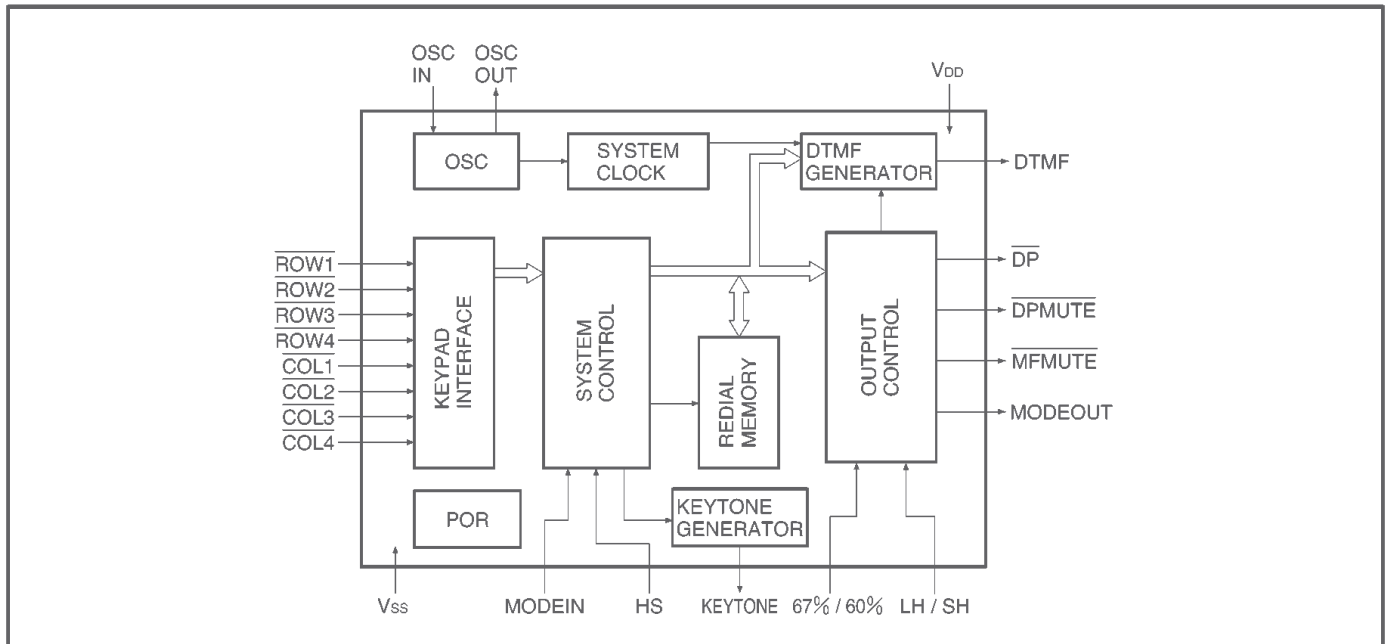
OSC IN
OSC OUT
VDD
OSC
SYSTEM CLOCK
DTMF GENERATOR
DTMF
$\overline{ROW1}$
$\overline{ROW2}$
$\overline{ROW3}$
$\overline{ROW4}$
$\overline{COL1}$
$\overline{COL2}$
$\overline{COL3}$
$\overline{COL4}$
KEYPAD INTERFACE
SYSTEM CONTROL
REDIAL MEMORY
OUTPUT CONTROL
$\overline{DP}$
$\overline{DPMUTE}$
$\overline{MFMUTE}$
MODEOUT
POR
KEYTONE GENERATOR
VSS
MODEIN
HS
KEYTONE
67% / 60%
LH / SH